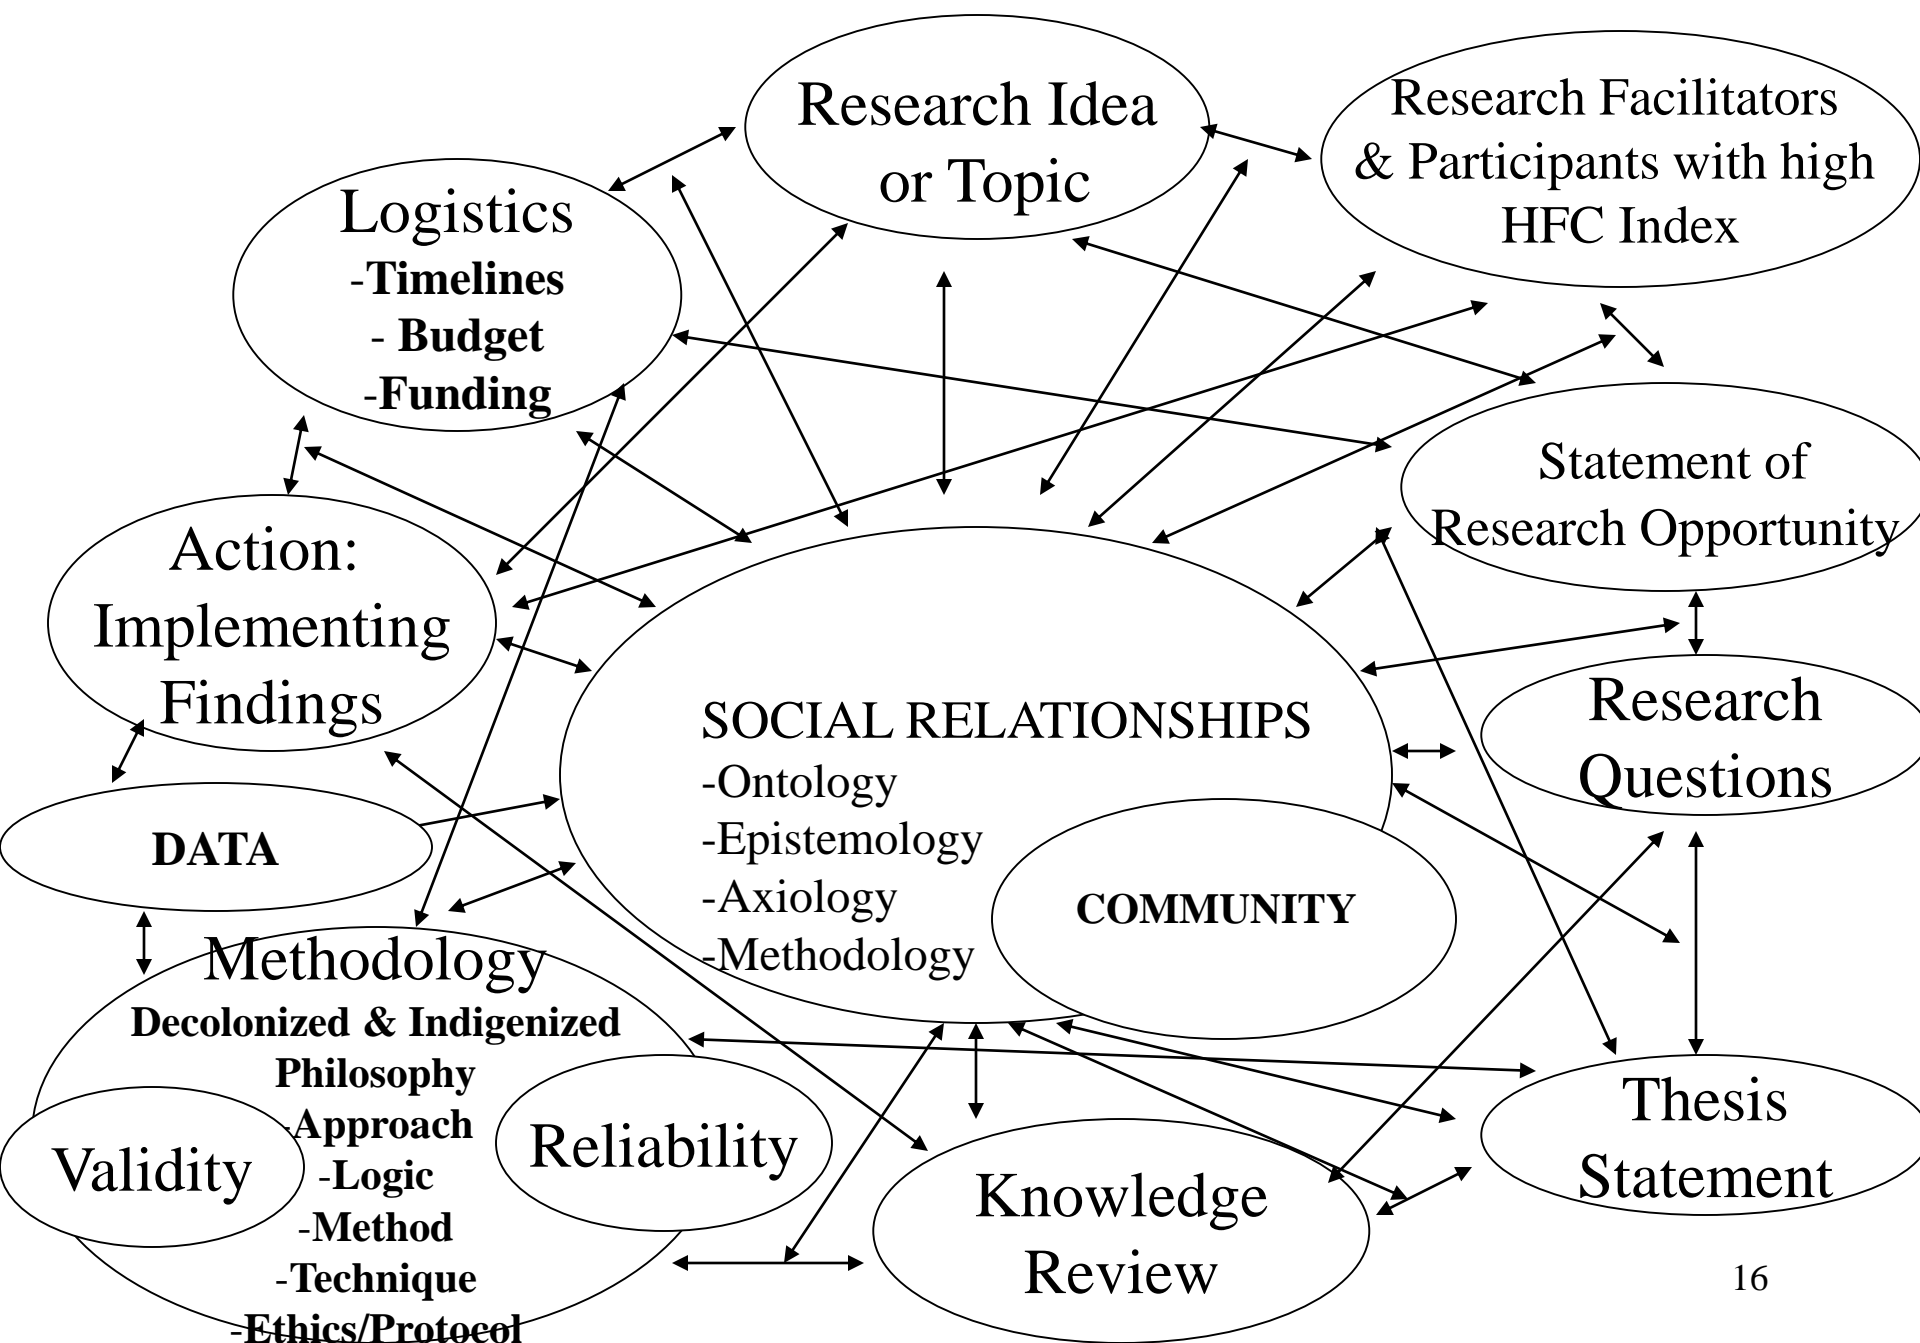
Research Idea or Topic

Research Facilitators & Participants with high HFC Index

Logistics
-Timelines
- Budget
-Funding

Statement of Research Opportunity

Action: Implementing Findings

SOCIAL RELATIONSHIPS
-Ontology
-Epistemology
-Axiology
-Methodology

COMMUNITY

Research Questions

DATA

Methodology
Decolonized & Indigenized Philosophy
-Approach
-Logic
-Method
-Technique
-Ethics/Protocol

Validity

Reliability

Knowledge Review

Thesis Statement

16